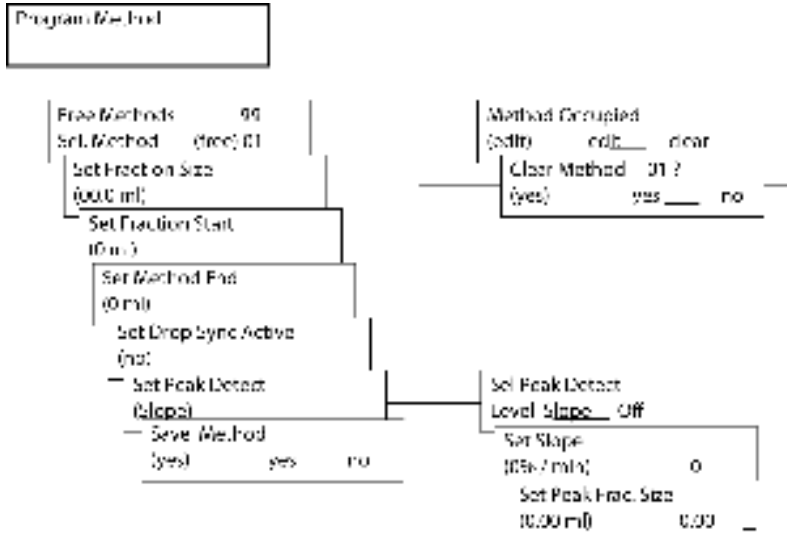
Program Method

Free Methods 99
Set Method (free) 01

Set Fraction Size
(00.0 ml)

Set Fraction Start
(0 ml)

Set Method End
(0 ml)

Set Drop Sync Active
(no)

Set Peak Detect
(Slope)

Save Method
(yes) yes no

Method Occupied
(edit) edit clear

Clear Method 01 ?
(yes) yes no

Set Peak Detect
Level Slope Off

Set Slope
(0%/min) 0

Set Peak Frac. Size
(0.00 ml) 0.00